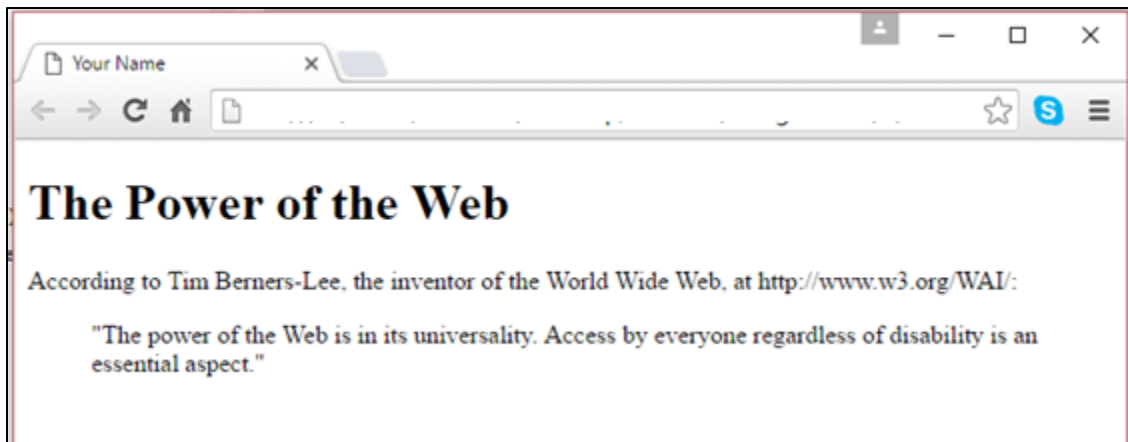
Your Name

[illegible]

The Power of the Web

According to Tim Berners-Lee, the inventor of the World Wide Web, at http://www.w3.org/WAI/:

"The power of the Web is in its universality. Access by everyone regardless of disability is an essential aspect."